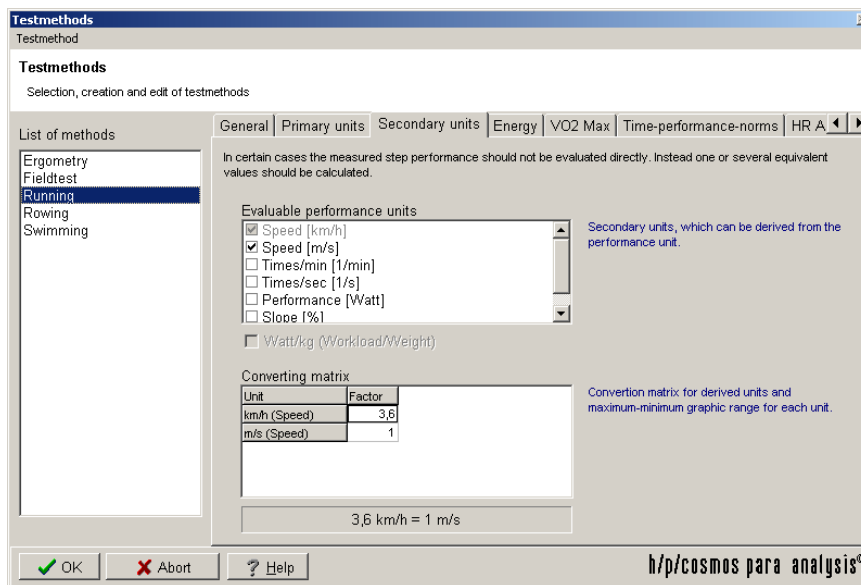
Testmethods
Testmethod

Testmethods
Selection, creation and edit of testmethods

List of methods
Ergometry
Fieldtest
Running
Rowing
Swimming

General | Primary units | Secondary units | Energy | VO2 Max | Time-performance-norms | HR A

In certain cases the measured step performance should not be evaluated directly. Instead one or several equivalent values should be calculated.

Evaluable performance units
☑ Speed [km/h]
☑ Speed [m/s]
☐ Times/min [1/min]
☐ Times/sec [1/s]
☐ Performance [Watt]
☐ Slope [%]

Secondary units, which can be derived from the performance unit.

☐ Watt/kg (Workload/Weight)

Converting matrix

| Unit | Factor |
|---|---|
| km/h (Speed) | 3,6 |
| m/s (Speed) | 1 |

Convertion matrix for derived units and maximum-minimum graphic range for each unit.

3,6 km/h = 1 m/s

OK | Abort | Help

h/p/cosmos para analysis®